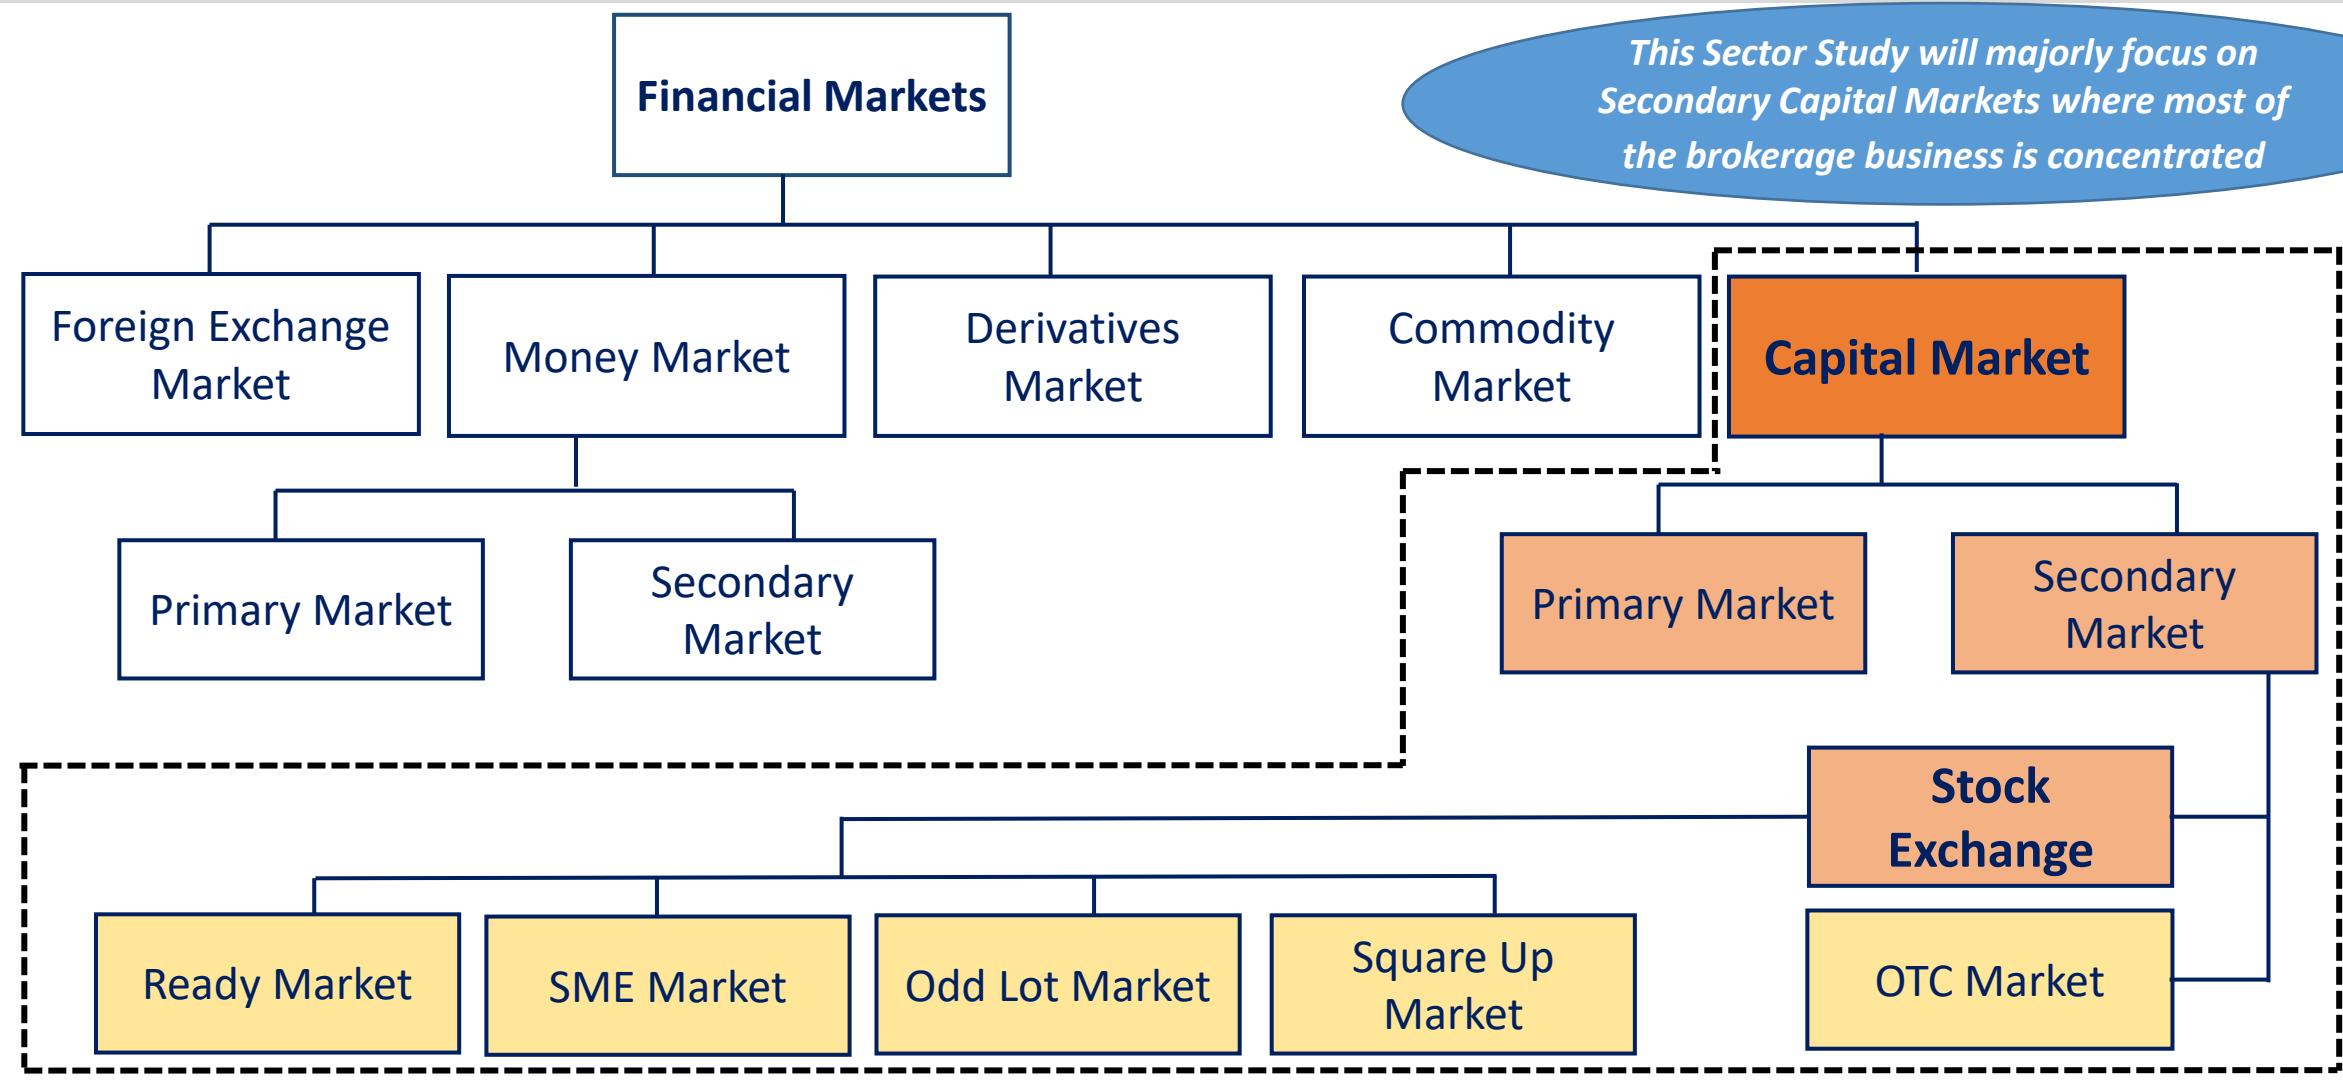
Financial Markets

This Sector Study will majorly focus on Secondary Capital Markets where most of the brokerage business is concentrated

Foreign Exchange Market

Money Market

Derivatives Market

Commodity Market

Capital Market

Primary Market

Secondary Market

Primary Market

Secondary Market

Stock Exchange

Ready Market

SME Market

Odd Lot Market

Square Up Market

OTC Market